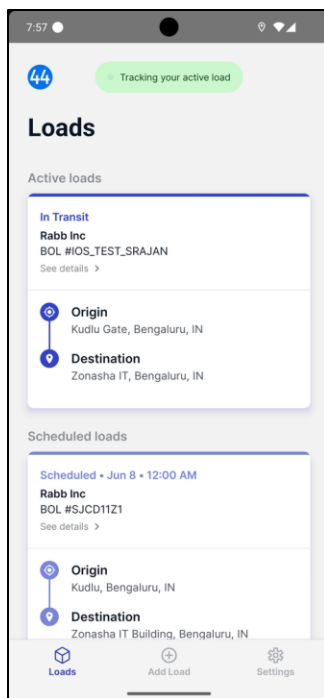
7:57

44

Tracking your active load

Loads

Active loads

In Transit
Rabb Inc
BOL #IOS_TEST_SRAJAN
See details >

Origin
Kudlu Gate, Bengaluru, IN

Destination
Zonasha IT, Bengaluru, IN

Scheduled loads

Scheduled • Jun 8 • 12:00 AM
Rabb Inc
BOL #SJCD11Z1
See details >

Origin
Kudlu, Bengaluru, IN

Destination
Zonasha IT Building, Bengaluru, IN

Loads
Add Load
Settings